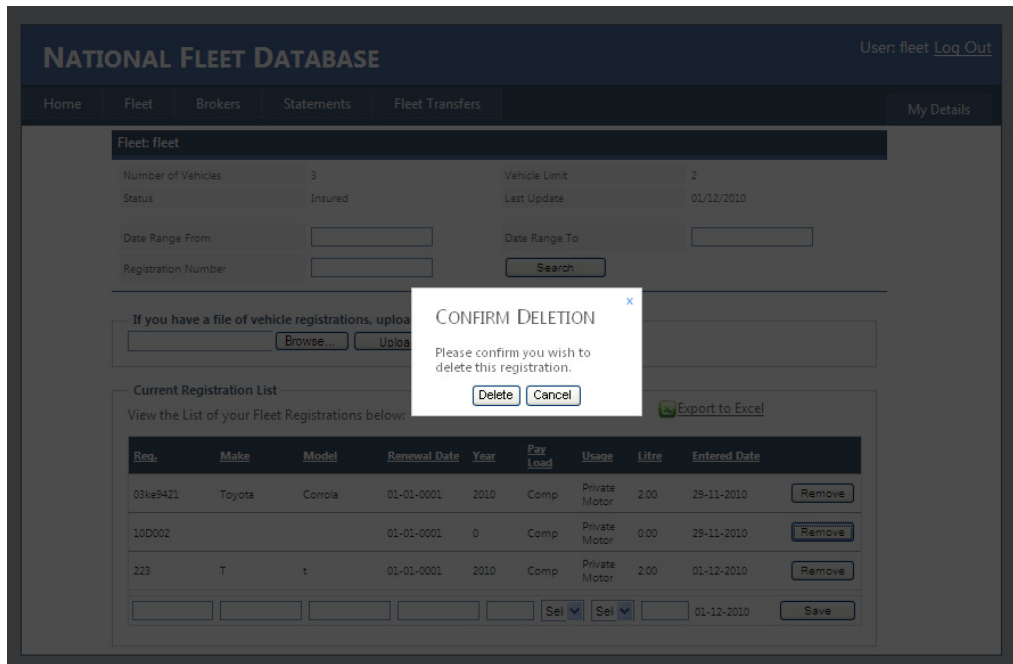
NATIONAL FLEET DATABASE

User: fleet Log Out

Home | Fleet | Brokers | Statements | Fleet Transfers | My Details

Fleet: fleet

| Number of Vehicles | 3 | Vehicle Limit | 2 |
|---|---|---|---|
| Status | Insured | Last Update | 01/12/2010 |
| Date Range From | | Date Range To | |
| Registration Number | | Search | |

If you have a file of vehicle registrations, uploa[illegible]

Browse... Uploa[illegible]

CONFIRM DELETION

Please confirm you wish to delete this registration.

Delete Cancel

Current Registration List

View the List of your Fleet Registrations below:

Export to Excel

| Req. | Make | Model | Renewal Date | Year | Pay Load | Usage | Litre | Entered Date | |
|---|---|---|---|---|---|---|---|---|---|
| 03ke9421 | Toyota | Corrola | 01-01-0001 | 2010 | Comp | Private Motor | 2.00 | 29-11-2010 | Remove |
| 10D002 | | | 01-01-0001 | 0 | Comp | Private Motor | 0.00 | 29-11-2010 | Remove |
| 223 | T | t | 01-01-0001 | 2010 | Comp | Private Motor | 2.00 | 01-12-2010 | Remove |
| | | | | | Sel | Sel | | 01-12-2010 | Save |